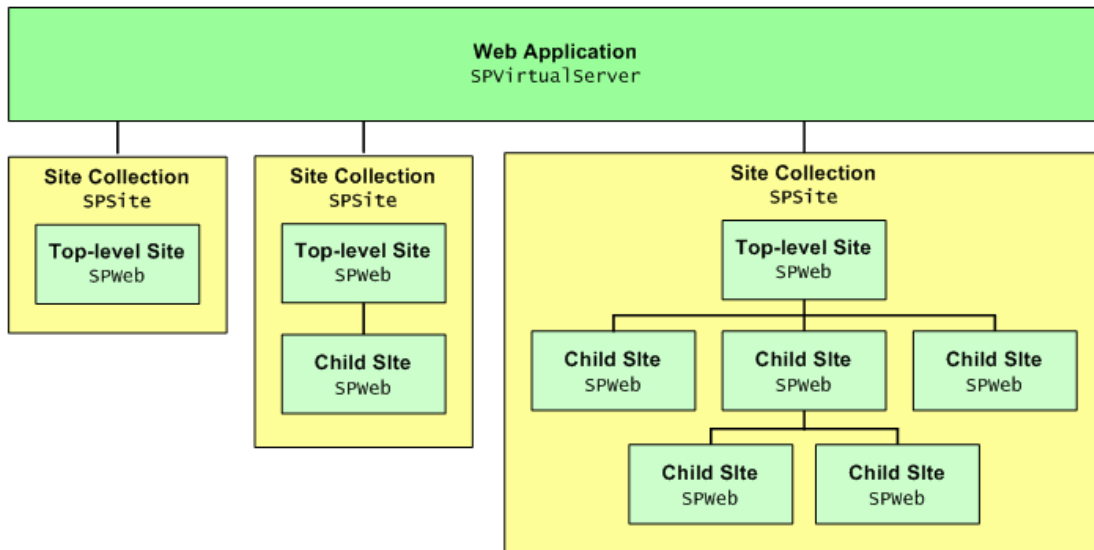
Web Application
SPVirtualServer

Site Collection
SPSite

Top-level Site
SPWeb

Site Collection
SPSite

Top-level Site
SPWeb

Child SIte
SPWeb

Site Collection
SPSite

Top-level Site
SPWeb

Child SIte
SPWeb

Child SIte
SPWeb

Child SIte
SPWeb

Child SIte
SPWeb

Child SIte
SPWeb